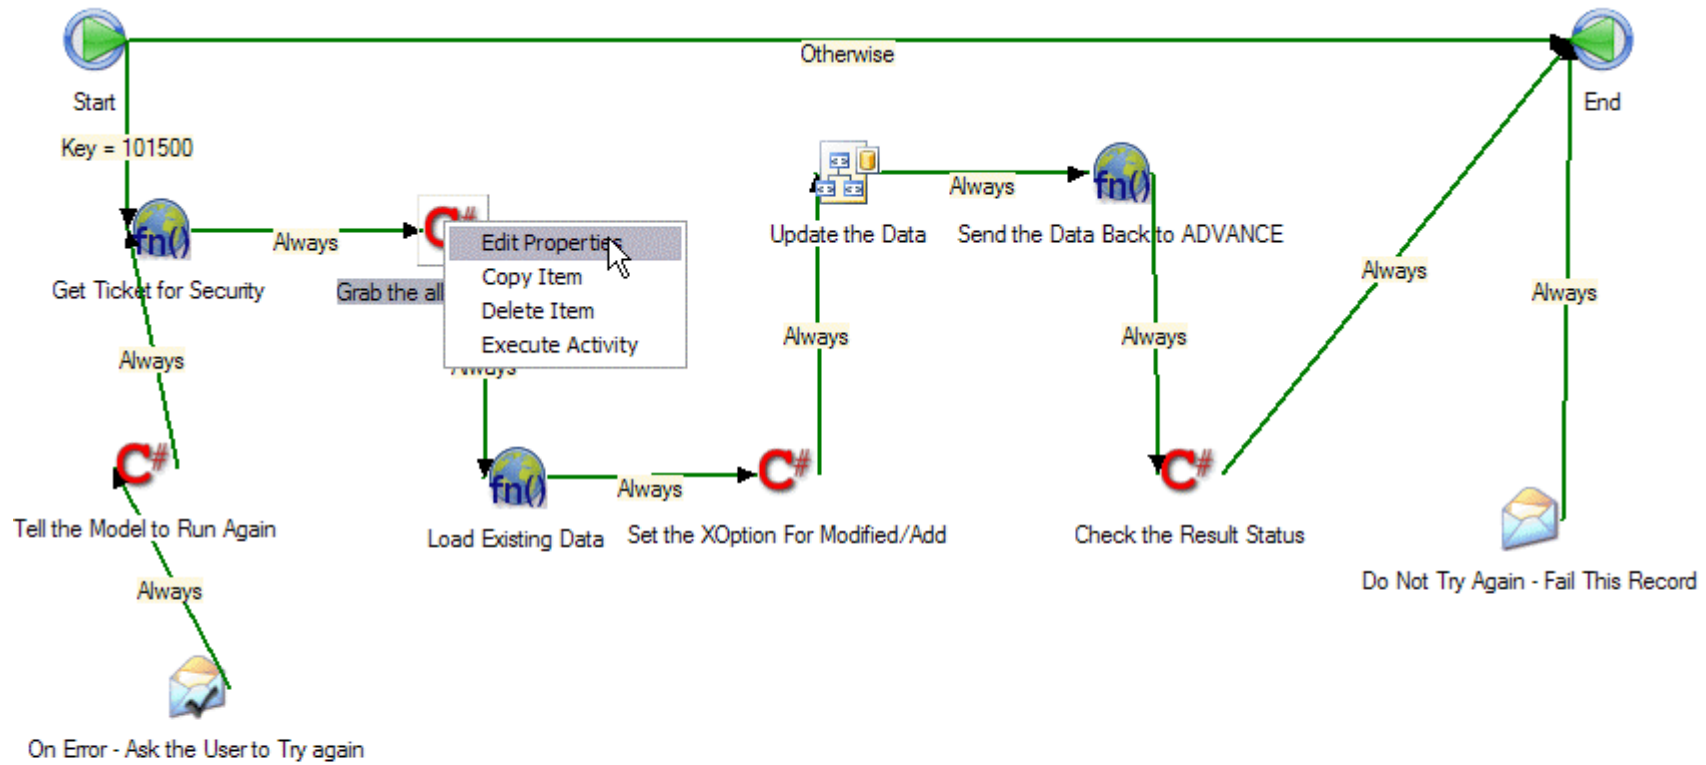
Otherwise

Start

End

Key = 101500

Always

Get Ticket for Security

Grab the all

Edit Properties
Copy Item
Delete Item
Execute Activity

Always

Update the Data

Always

Send the Data Back to ADVANCE

Always

Always

Always

Always

Always

Tell the Model to Run Again

Load Existing Data

Always

Set the XOption For Modified/Add

Check the Result Status

Always

Do Not Try Again - Fail This Record

On Error - Ask the User to Try again